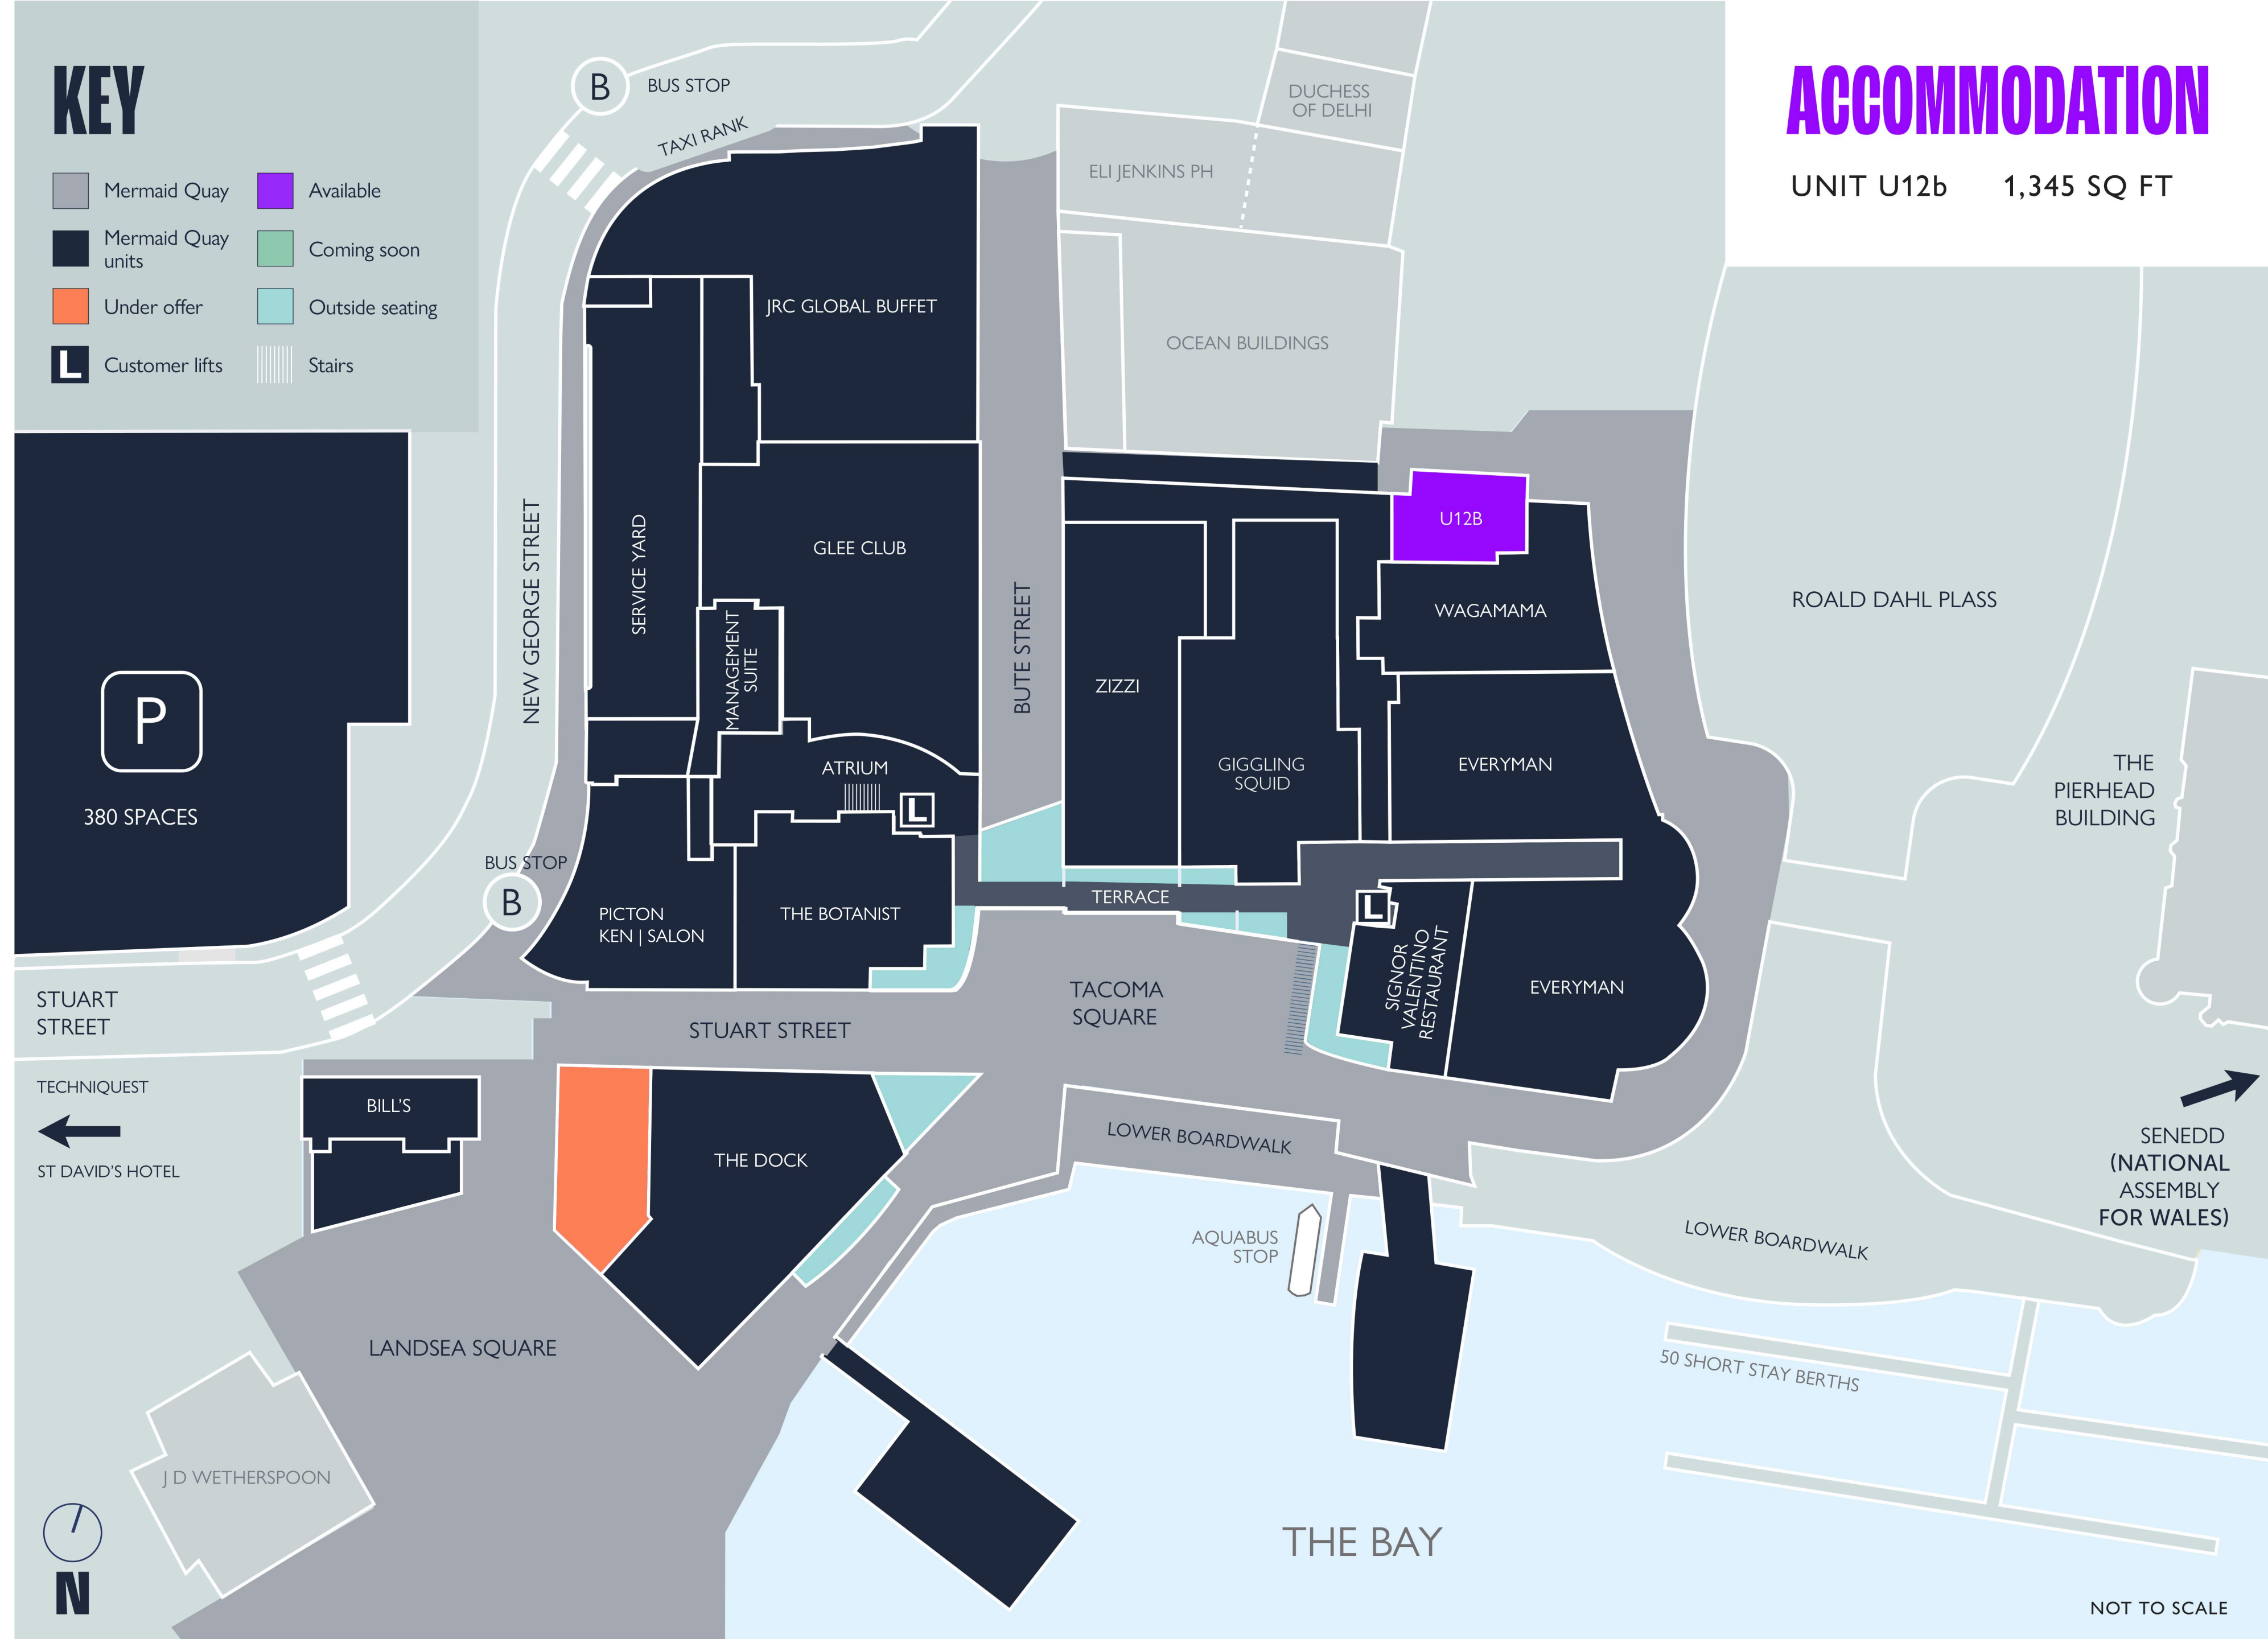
KEY

Mermaid Quay
Available
Mermaid Quay units
Coming soon
Under offer
Outside seating
L Customer lifts
Stairs

ACCOMMODATION

UNIT U12b 1,345 SQ FT

B BUS STOP
TAXI RANK
DUCHESS OF DELHI
ELI JENKINS PH
OCEAN BUILDINGS
JRC GLOBAL BUFFET
SERVICE YARD
GLEE CLUB
MANAGEMENT SUITE
ATRIUM
L
NEW GEORGE STREET
BUTE STREET
U12B
WAGAMAMA
ZIZZI
GIGGLING SQUID
EVERYMAN
ROALD DAHL PLASS
THE PIERHEAD BUILDING
P
380 SPACES
BUS STOP
B
PICTON KEN | SALON
THE BOTANIST
TERRACE
L
SIGNOR VALENTINO RESTAURANT
EVERYMAN
STUART STREET
STUART STREET
TACOMA SQUARE
TECHNIQUEST
ST DAVID'S HOTEL
BILL'S
THE DOCK
LOWER BOARDWALK
AQUABUS STOP
SENEDD (NATIONAL ASSEMBLY FOR WALES)
LOWER BOARDWALK
LANDSEA SQUARE
50 SHORT STAY BERTHS
J D WETHERSPOON
N
THE BAY
NOT TO SCALE